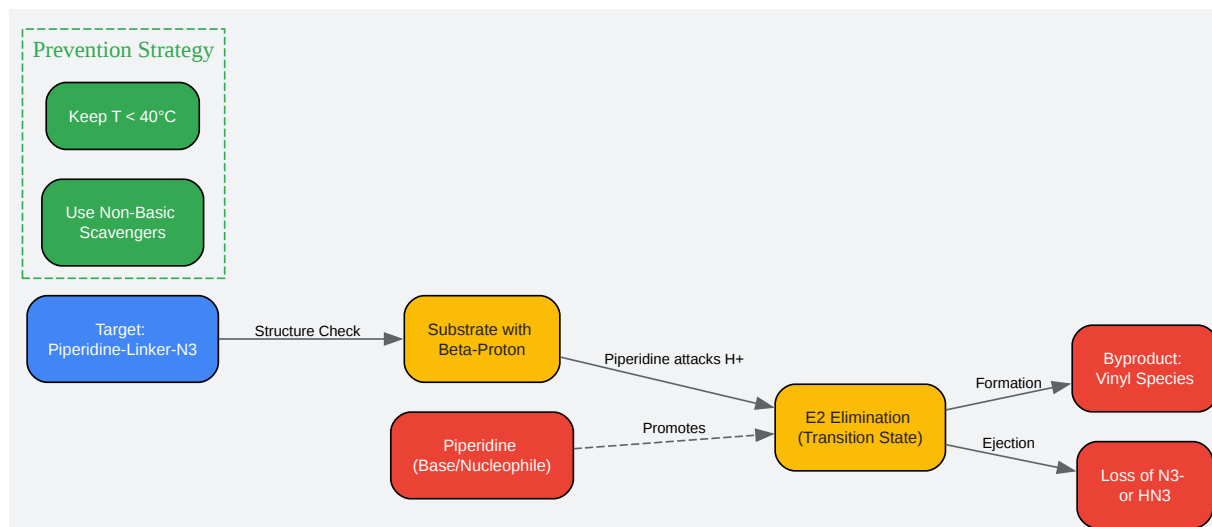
Prevention Strategy

Keep T < 40°C

Use Non-Basic Scavengers

Target: Piperidine-Linker-N3

Structure Check

Substrate with Beta-Proton

Piperidine attacks H+

Piperidine (Base/Nucleophile)

Promotes

E2 Elimination (Transition State)

Formation

Byproduct: Vinyl Species

Ejection

Loss of N3- or HN3